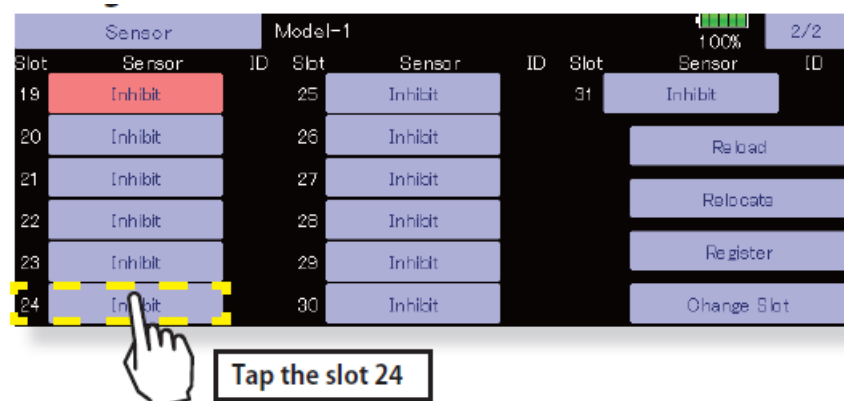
Sensor | Model-1 | 100% | 2/2

| Slot | Sensor | ID | Slot | Sensor | ID | Slot | Sensor | ID |
|---|---|---|---|---|---|---|---|---|
| 19 | Inhibit | | 25 | Inhibit | | 31 | Inhibit | |
| 20 | Inhibit | | 26 | Inhibit | | | Reload | |
| 21 | Inhibit | | 27 | Inhibit | | | Relocate | |
| 22 | Inhibit | | 28 | Inhibit | | | Register | |
| 23 | Inhibit | | 29 | Inhibit | | | Change Slot | |
| 24 | In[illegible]bit | | 30 | Inhibit | | | | |

Tap the slot 24